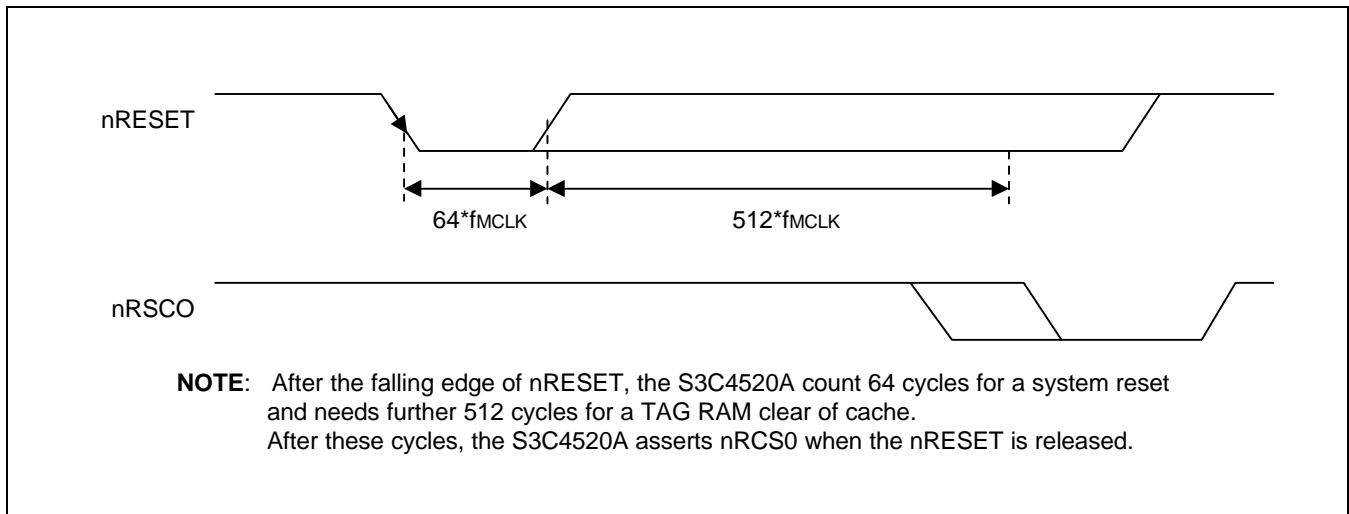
nRESET

64*$f_{MCLK}$

512*$f_{MCLK}$

nRSCO

**NOTE**: After the falling edge of nRESET, the S3C4520A count 64 cycles for a system reset and needs further 512 cycles for a TAG RAM clear of cache.
After these cycles, the S3C4520A asserts nRCS0 when the nRESET is released.